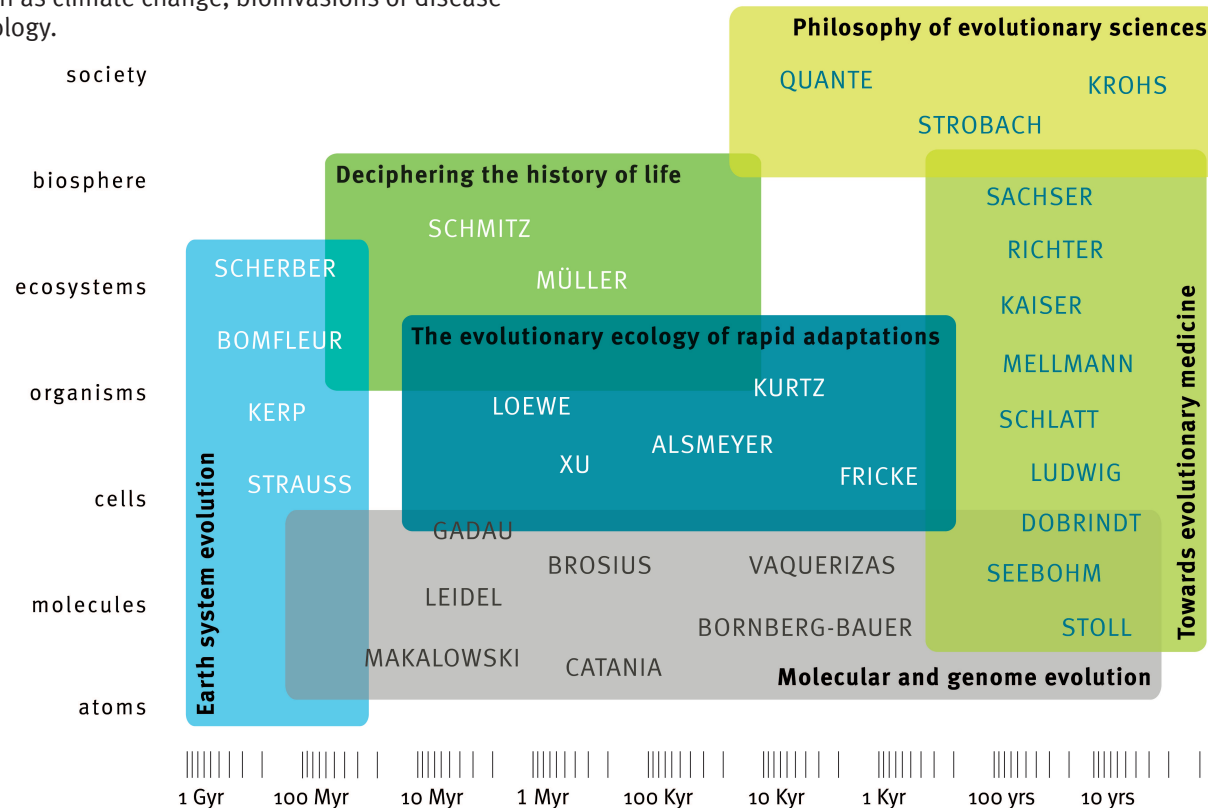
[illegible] as climate change, bioinvasions or disease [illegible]ology.

society
biosphere
ecosystems
organisms
cells
molecules
atoms

Philosophy of evolutionary sciences
QUANTE
KROHS
STROBACH

Deciphering the history of life
SCHMITZ
MÜLLER

SCHERBER
BOMFLEUR
KERP
STRAUSS
Earth system evolution

The evolutionary ecology of rapid adaptations
LOEWE
KURTZ
ALSMEYER
XU
FRICKE

SACHSER
RICHTER
KAISER
MELLMANN
SCHLATT
LUDWIG
DOBRINDT
SEEBOHM
STOLL
Towards evolutionary medicine

GADAU
BROSIUS
VAQUERIZAS
LEIDEL
BORNBERG-BAUER
MAKALOWSKI
CATANIA
Molecular and genome evolution

1 Gyr
100 Myr
10 Myr
1 Myr
100 Kyr
10 Kyr
1 Kyr
100 yrs
10 yrs